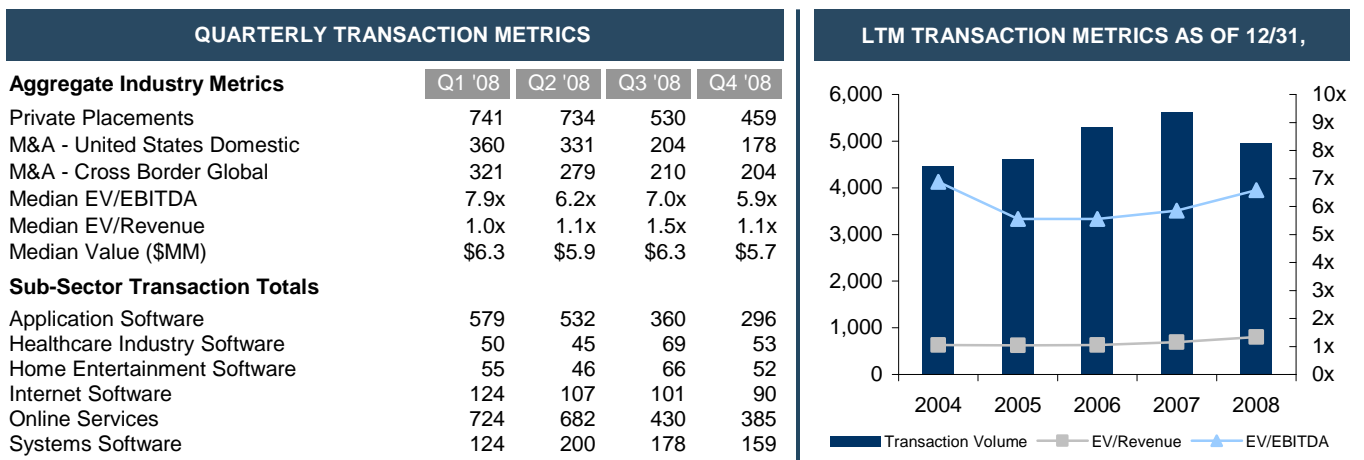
QUARTERLY TRANSACTION METRICS

| Aggregate Industry Metrics | Q1 '08 | Q2 '08 | Q3 '08 | Q4 '08 |
|---|---|---|---|---|
| Private Placements | 741 | 734 | 530 | 459 |
| M&A - United States Domestic | 360 | 331 | 204 | 178 |
| M&A - Cross Border Global | 321 | 279 | 210 | 204 |
| Median EV/EBITDA | 7.9x | 6.2x | 7.0x | 5.9x |
| Median EV/Revenue | 1.0x | 1.1x | 1.5x | 1.1x |
| Median Value ($MM) | $6.3 | $5.9 | $6.3 | $5.7 |
| **Sub-Sector Transaction Totals** | | | | |
| Application Software | 579 | 532 | 360 | 296 |
| Healthcare Industry Software | 50 | 45 | 69 | 53 |
| Home Entertainment Software | 55 | 46 | 66 | 52 |
| Internet Software | 124 | 107 | 101 | 90 |
| Online Services | 724 | 682 | 430 | 385 |
| Systems Software | 124 | 200 | 178 | 159 |

LTM TRANSACTION METRICS AS OF 12/31,

6,000
5,000
4,000
3,000
2,000
1,000
0

10x
9x
8x
7x
6x
5x
4x
3x
2x
1x
0x

2004 2005 2006 2007 2008

Transaction Volume EV/Revenue EV/EBITDA